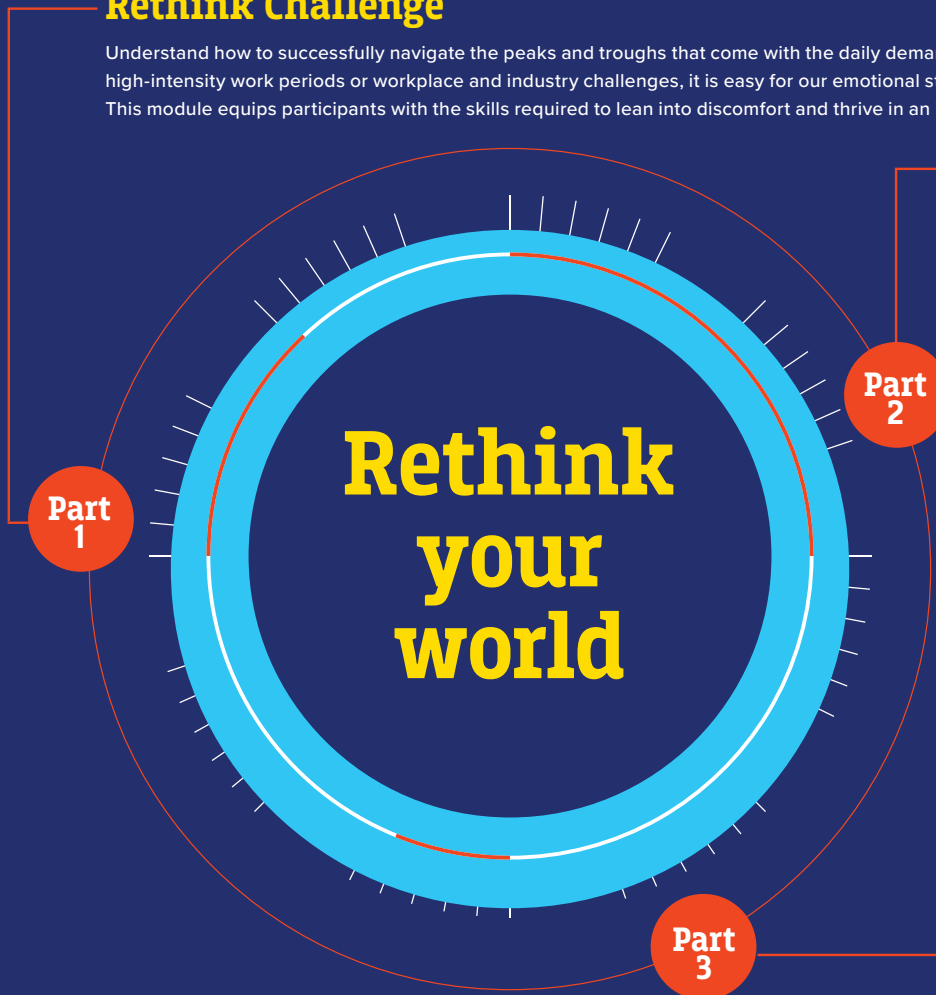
Rethink Challenge

Understand how to successfully navigate the peaks and troughs that come with the daily dema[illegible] high-intensity work periods or workplace and industry challenges, it is easy for our emotional s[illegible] This module equips participants with the skills required to lean into discomfort and thrive in an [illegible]

Part 1

Part 2

Rethink your world

Part 3